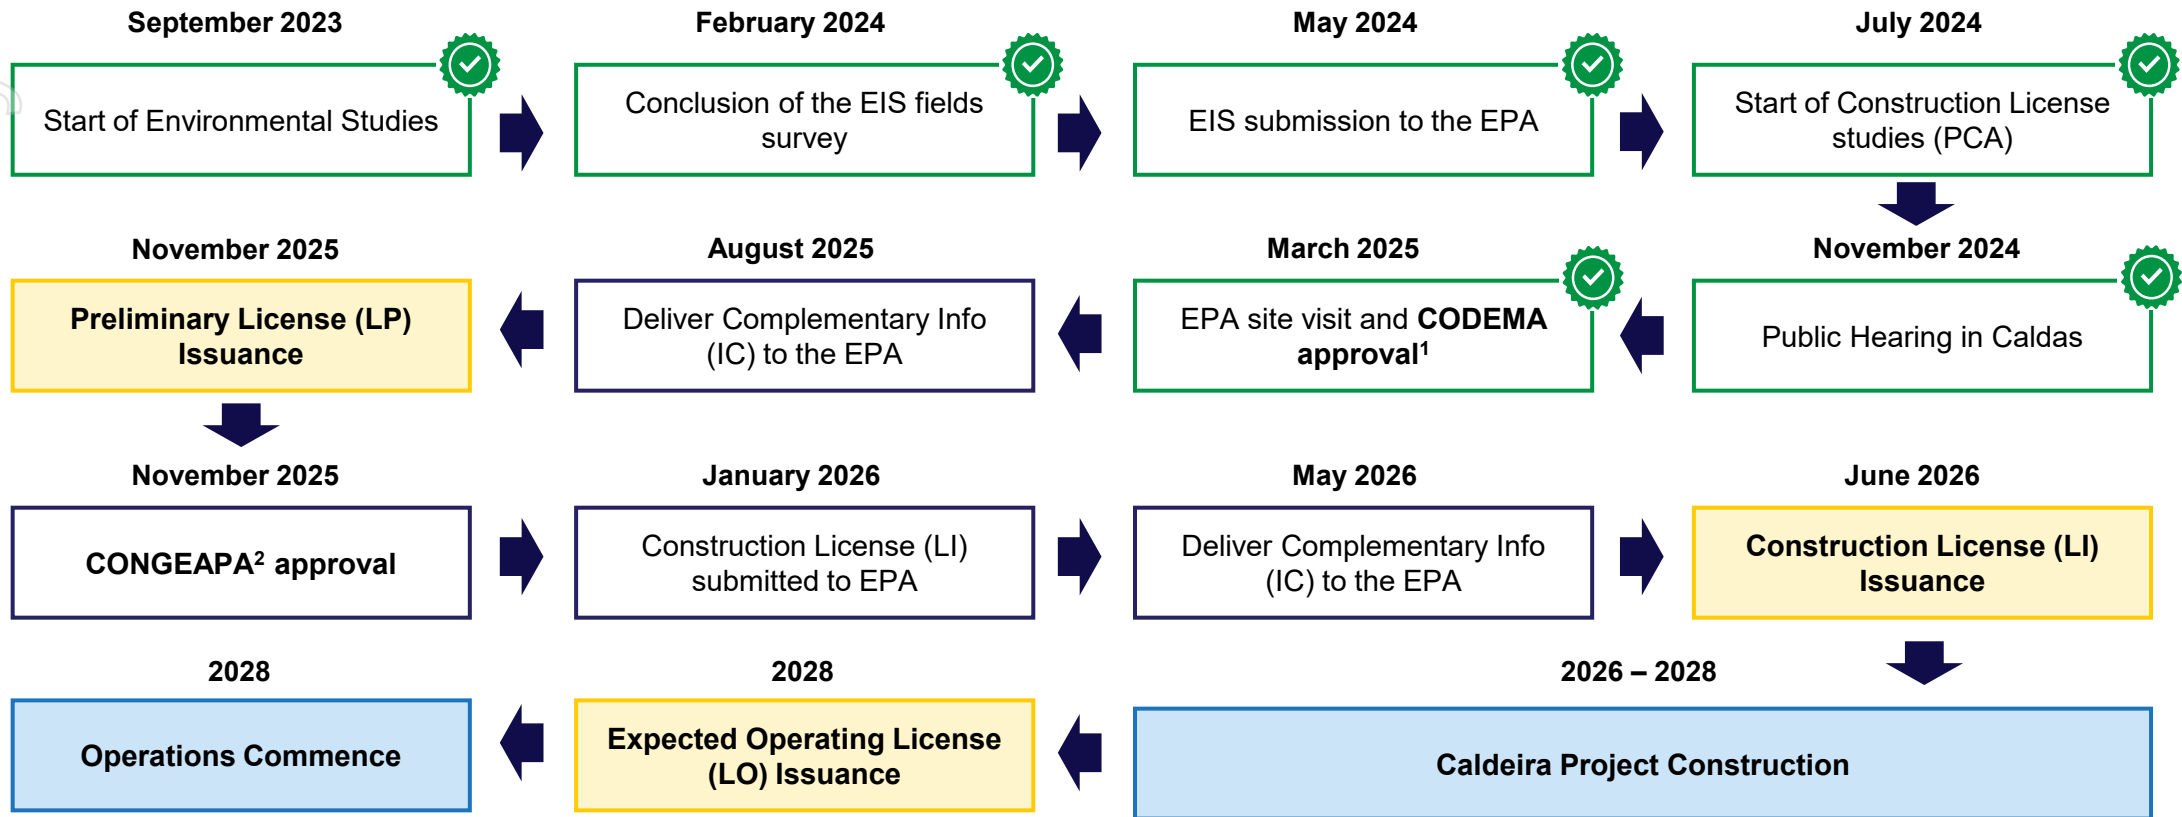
September 2023

Start of Environmental Studies

February 2024

Conclusion of the EIS fields survey

May 2024

EIS submission to the EPA

July 2024

Start of Construction License studies (PCA)

November 2025

Preliminary License (LP) Issuance

August 2025

Deliver Complementary Info (IC) to the EPA

March 2025

EPA site visit and CODEMA approval$^1$

November 2024

Public Hearing in Caldas

November 2025

CONGEAPA$^2$ approval

January 2026

Construction License (LI) submitted to EPA

May 2026

Deliver Complementary Info (IC) to the EPA

June 2026

Construction License (LI) Issuance

2028

Operations Commence

2028

Expected Operating License (LO) Issuance

2026 – 2028

Caldeira Project Construction